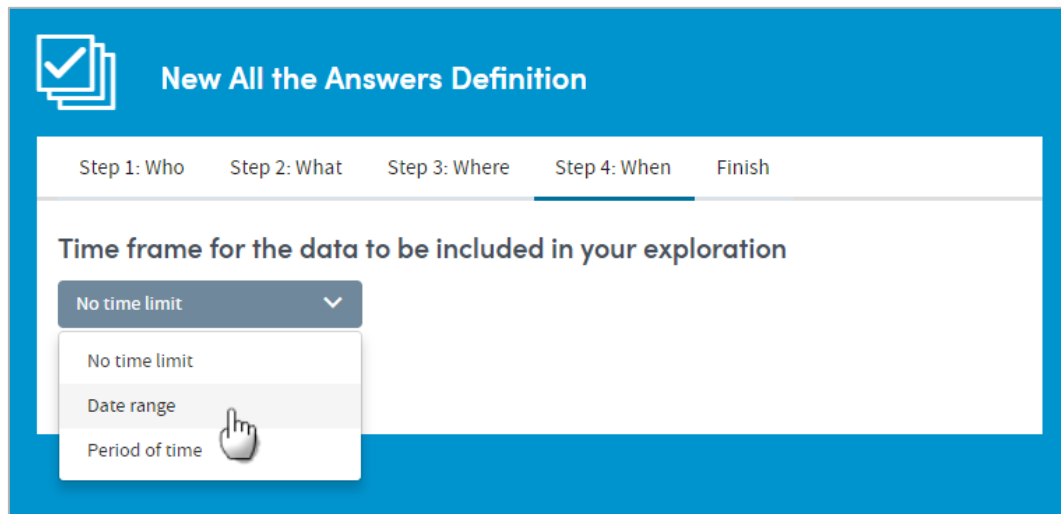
New All the Answers Definition

Step 1: Who
Step 2: What
Step 3: Where
Step 4: When
Finish

Time frame for the data to be included in your exploration

No time limit

No time limit
Date range
Period of time